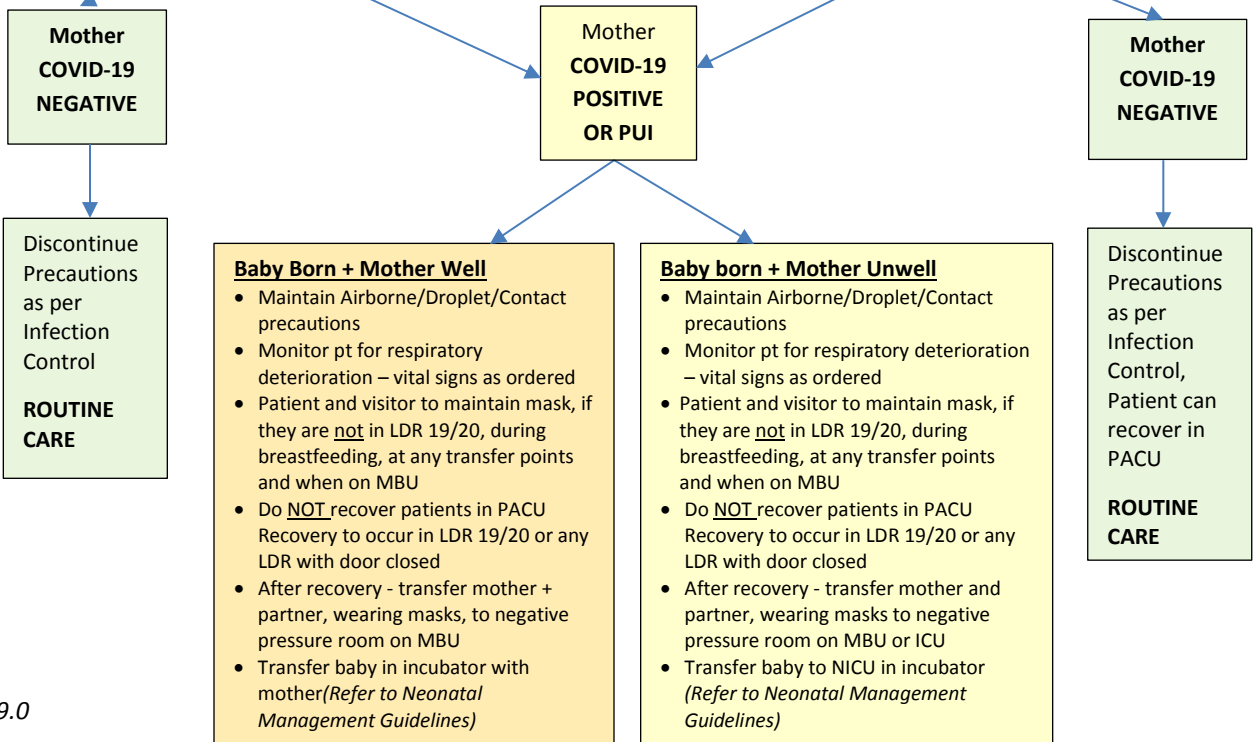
Mother
COVID-19
NEGATIVE

Discontinue Precautions as per Infection Control

ROUTINE CARE

Mother
COVID-19
POSITIVE
OR PUI

Baby Born + Mother Well
- Maintain Airborne/Droplet/Contact precautions
- Monitor pt for respiratory deterioration – vital signs as ordered
- Patient and visitor to maintain mask, if they are not in LDR 19/20, during breastfeeding, at any transfer points and when on MBU
- Do NOT recover patients in PACU Recovery to occur in LDR 19/20 or any LDR with door closed
- After recovery - transfer mother + partner, wearing masks, to negative pressure room on MBU
- Transfer baby in incubator with mother*(Refer to Neonatal Management Guidelines)*

Baby born + Mother Unwell
- Maintain Airborne/Droplet/Contact precautions
- Monitor pt for respiratory deterioration – vital signs as ordered
- Patient and visitor to maintain mask, if they are not in LDR 19/20, during breastfeeding, at any transfer points and when on MBU
- Do NOT recover patients in PACU Recovery to occur in LDR 19/20 or any LDR with door closed
- After recovery - transfer mother and partner, wearing masks to negative pressure room on MBU or ICU
- Transfer baby to NICU in incubator *(Refer to Neonatal Management Guidelines)*

Mother
COVID-19
NEGATIVE

Discontinue Precautions as per Infection Control, Patient can recover in PACU

ROUTINE CARE

9.0